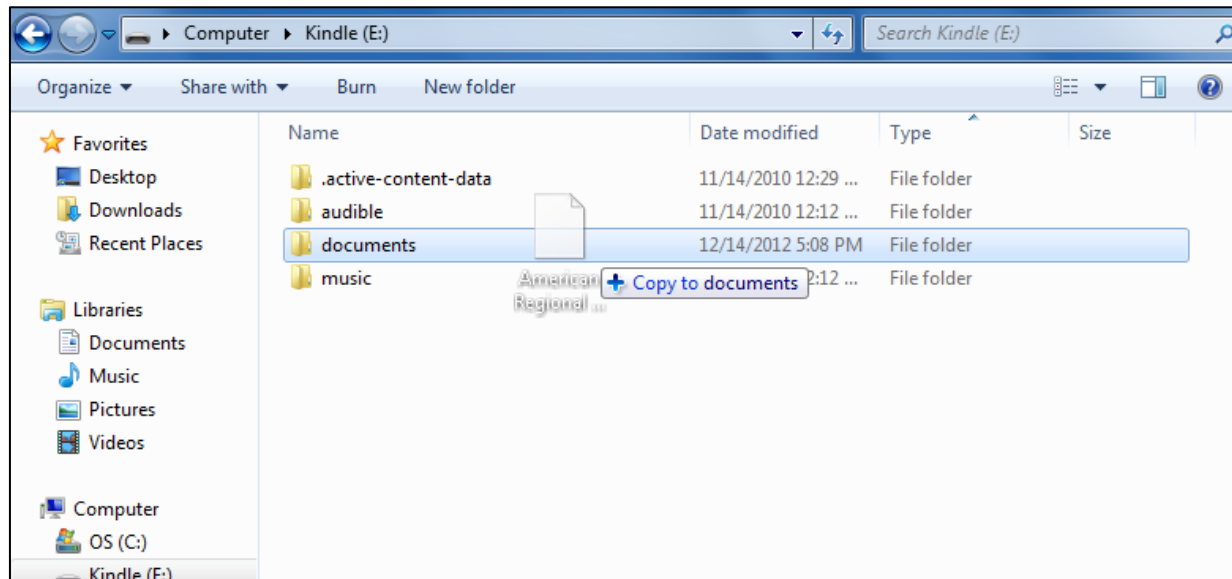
▸ Computer ▸ Kindle (E:)

Search Kindle (E:)

Organize ▾ Share with ▾ Burn New folder

Favorites
Desktop
Downloads
Recent Places

Libraries
Documents
Music
Pictures
Videos

Computer
OS (C:)
Kindle (E:)

| Name | Date modified | Type | Size |
|---|---|---|---|
| .active-content-data | 11/14/2010 12:29 ... | File folder | |
| audible | 11/14/2010 12:12 ... | File folder | |
| documents | 12/14/2012 5:08 PM | File folder | |
| music | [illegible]2:12 ... | File folder | |

American Regional ...

+ Copy to documents